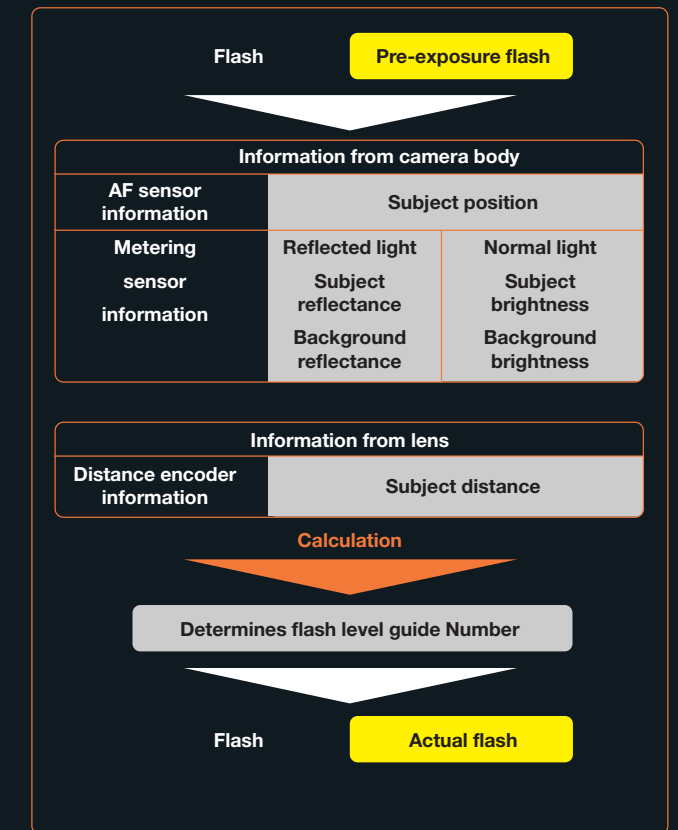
Flash Pre-exposure flash

Information from camera body

| AF sensor information | Subject position | |
|---|---|---|
| Metering sensor information | Reflected light<br>Subject reflectance<br>Background reflectance | Normal light<br>Subject brightness<br>Background brightness |

Information from lens

| Distance encoder information | Subject distance |
|---|---|

Calculation

Determines flash level guide Number

Flash Actual flash